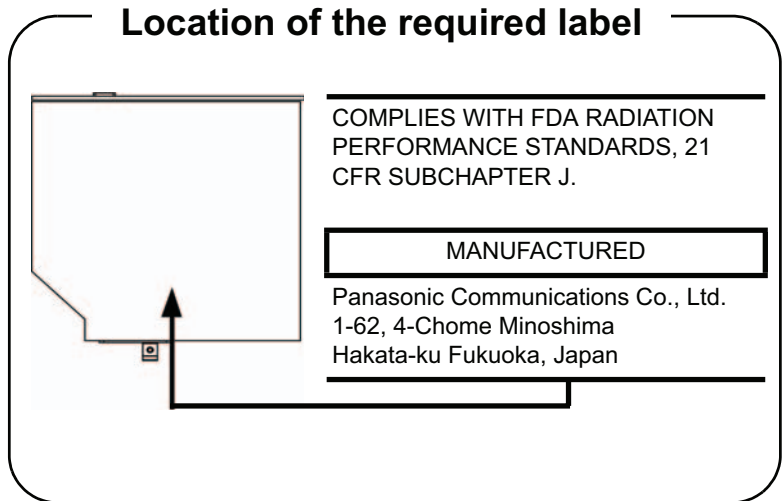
Location of the required label

COMPLIES WITH FDA RADIATION PERFORMANCE STANDARDS, 21 CFR SUBCHAPTER J.

MANUFACTURED

Panasonic Communications Co., Ltd.
1-62, 4-Chome Minoshima
Hakata-ku Fukuoka, Japan